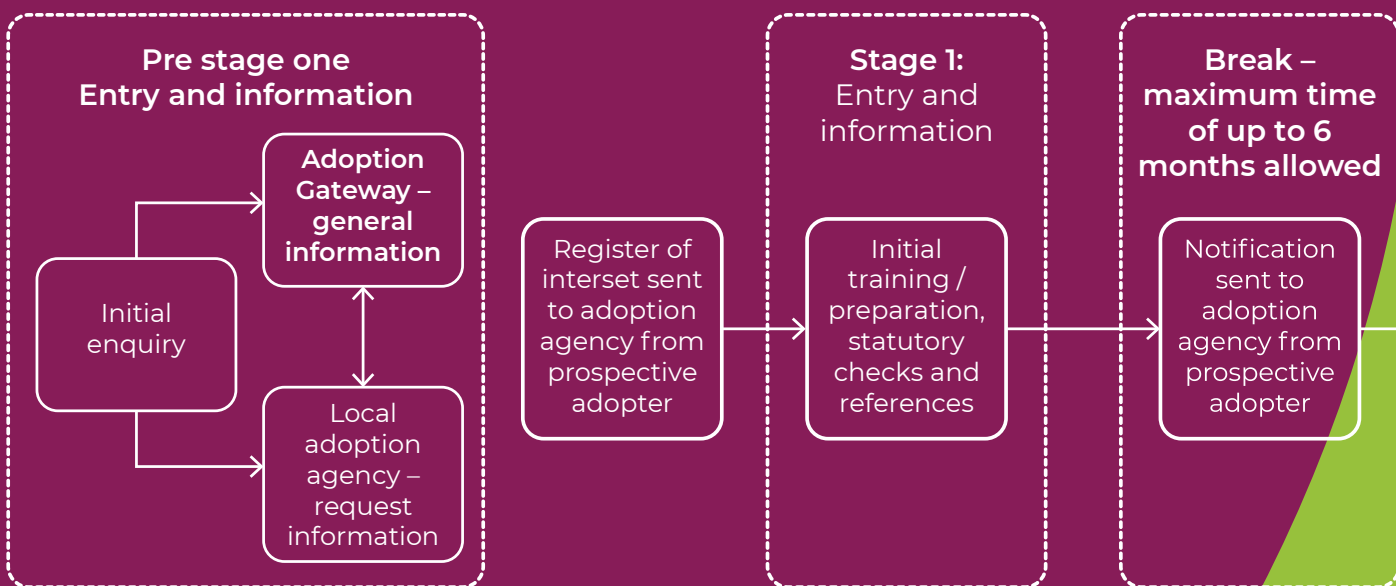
Pre stage one
Entry and information

Initial enquiry

Adoption Gateway – general information

Local adoption agency – request information

Register of interset sent to adoption agency from prospective adopter

Stage 1:
Entry and information

Initial training / preparation, statutory checks and references

Break – maximum time of up to 6 months allowed

Notification sent to adoption agency from prospective adopter